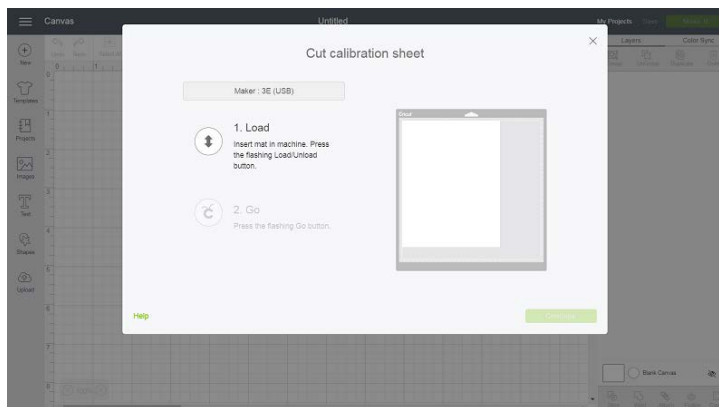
Canvas

Untitled

My Projects

New

Templates

Projects

Images

Text

Shapes

Upload

Layers

Color Sync

Cut calibration sheet

Maker : 3E (USB)

1. Load

Insert mat in machine. Press the flashing Load/Unload button.

2. Go

Press the flashing Go button.

Cricut

Help

Continue

Blank Canvas